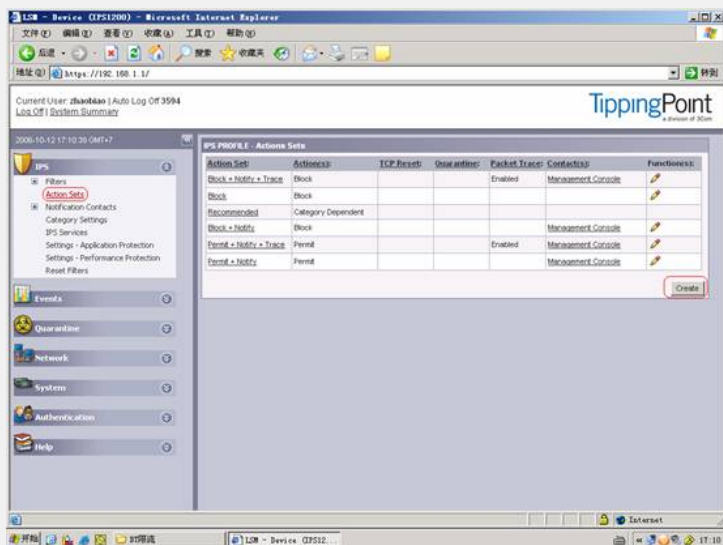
LSM - Device (IPS1200) - Microsoft Internet Explorer

文件(F) 编辑(E) 查看(V) 收藏(A) 工具(T) 帮助(H)

后退 · 搜索 收藏夹

地址(D) https://192.168.1.1/ 转到

Current User: zhaobiao | Auto Log Off 3594
Log Off | System Summary

TippingPoint
a division of 3Com

2006-10-12 17:10:35 GMT+7

IPS
Filters
Action Sets
Notification Contacts
Category Settings
IPS Services
Settings - Application Protection
Settings - Performance Protection
Reset Filters

Events

Quarantine

Network

System

Authentication

Help

IPS PROFILE - Actions Sets

| Action Set: | Action(s): | TCP Reset: | Quarantine: | Packet Trace: | Contact(s): | Functions: |
|---|---|---|---|---|---|---|
| Block + Notify + Trace | Block | | | Enabled | Management Console | |
| Block | Block | | | | | |
| Recommended | Category Dependent | | | | | |
| Block + Notify | Block | | | | Management Console | |
| Permit + Notify + Trace | Permit | | | Enabled | Management Console | |
| Permit + Notify | Permit | | | | Management Console | |

Create

Internet

开始 BT资讯 LSM - Device (IPS12... 17:10